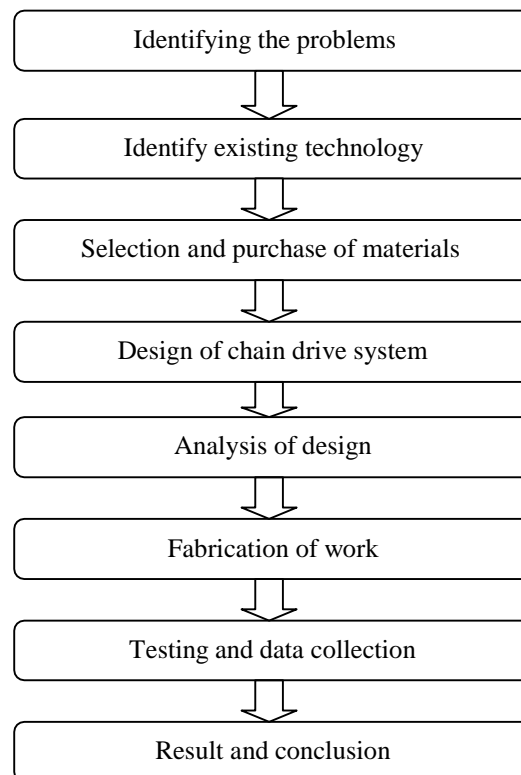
Identifying the problems

Identify existing technology

Selection and purchase of materials

Design of chain drive system

Analysis of design

Fabrication of work

Testing and data collection

Result and conclusion